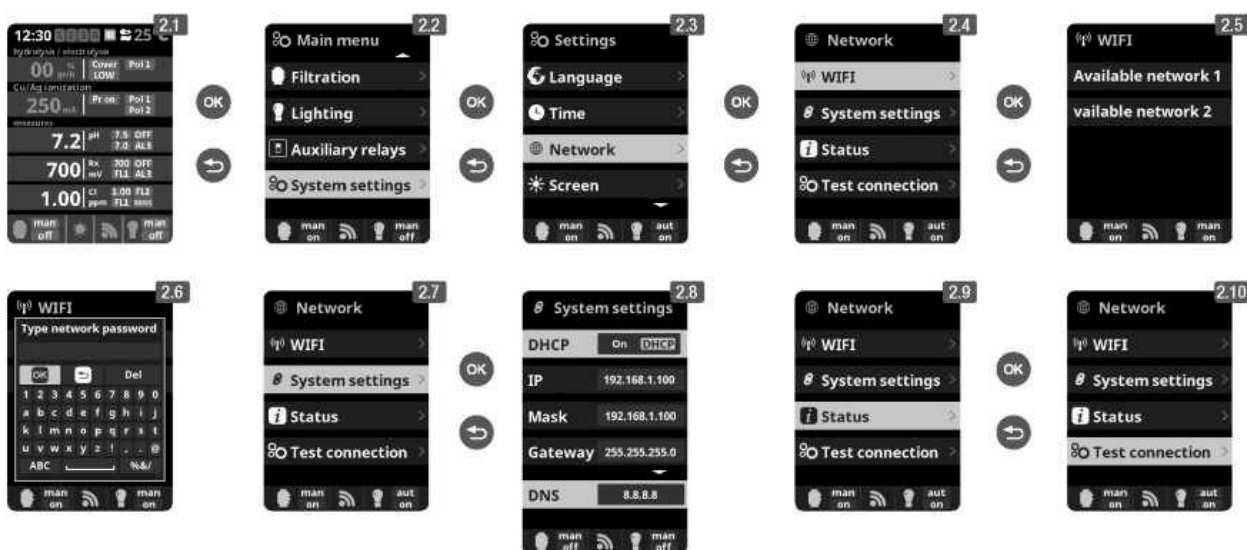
2.1
12:30 25
hydrolysis / electrolysis
00 % g/h Cover LOW Pol 1
Cu/Ag ionization
250 mA Pr on Pol 1 Pol 2
measures
7.2 pH 7.5 OFF 7.0 AL3
700 Rx mV 700 OFF FL1 AL3
1.00 Cl ppm 1.00 FL2 FL1 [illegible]
man off man off

OK

2.2
Main menu
Filtration
Lighting
Auxiliary relays
System settings
man on man off

OK

2.3
Settings
Language
Time
Network
Screen
man on aut on

OK

2.4
Network
WIFI
System settings
Status
Test connection
man on aut on

OK

2.5
WIFI
Available network 1
vailable network 2
man on man on

2.6
WIFI
Type network password
OK Del
1 2 3 4 5 6 7 8 9 0
a b c d e f g h i j
k l m n o p q r s t
u v w x y z ! . . @
ABC %&/
man on man on

2.7
Network
WIFI
System settings
Status
Test connection
man on aut on

OK

2.8
System settings
DHCP On DHCP
IP 192.168.1.100
Mask 192.168.1.100
Gateway 255.255.255.0
DNS 8.8.8.8
man off man off

2.9
Network
WIFI
System settings
Status
Test connection
man on aut on

OK

2.10
Network
WIFI
System settings
Status
Test connection
man on aut on